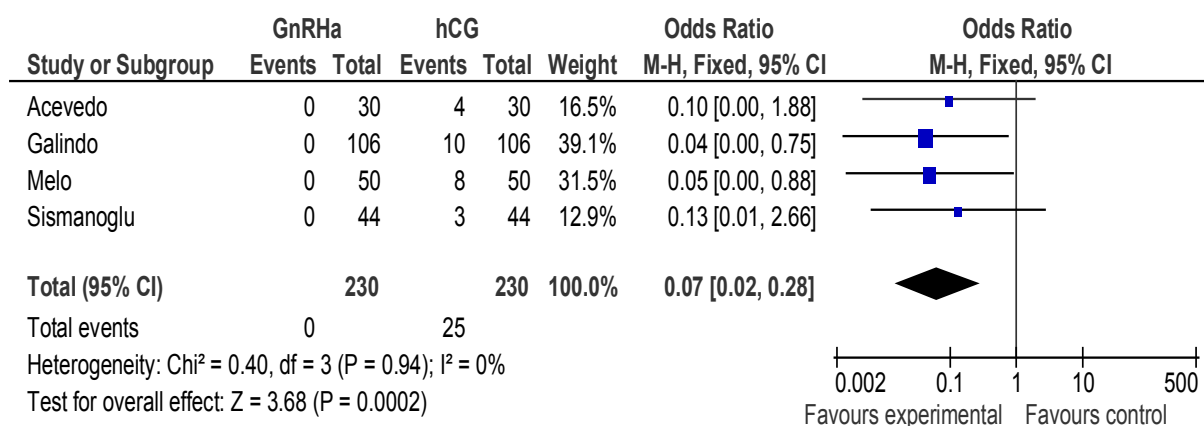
| Study or Subgroup | GnRHa Events | GnRHa Total | hCG Events | hCG Total | Weight | Odds Ratio M-H, Fixed, 95% CI |
|---|---|---|---|---|---|---|
| Acevedo | 0 | 30 | 4 | 30 | 16.5% | 0.10 [0.00, 1.88] |
| Galindo | 0 | 106 | 10 | 106 | 39.1% | 0.04 [0.00, 0.75] |
| Melo | 0 | 50 | 8 | 50 | 31.5% | 0.05 [0.00, 0.88] |
| Sismanoglu | 0 | 44 | 3 | 44 | 12.9% | 0.13 [0.01, 2.66] |
| Total (95% CI) | | 230 | | 230 | 100.0% | 0.07 [0.02, 0.28] |
| Total events | 0 | | 25 | | | |

Heterogeneity: Chi² = 0.40, df = 3 (P = 0.94); I² = 0%
Test for overall effect: Z = 3.68 (P = 0.0002)

Odds Ratio
M-H, Fixed, 95% CI

0.002 0.1 1 10 500
Favours experimental Favours control